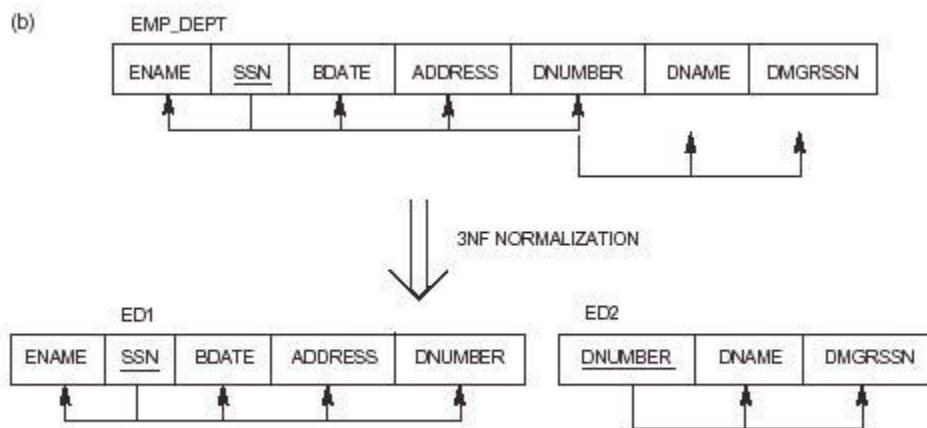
(b)

EMP_DEPT

| ENAME | SSN | BDATE | ADDRESS | DNUMBER | DNAME | DMGRSSN |
|---|---|---|---|---|---|---|

3NF NORMALIZATION

ED1

| ENAME | SSN | BDATE | ADDRESS | DNUMBER |
|---|---|---|---|---|

ED2

| DNUMBER | DNAME | DMGRSSN |
|---|---|---|